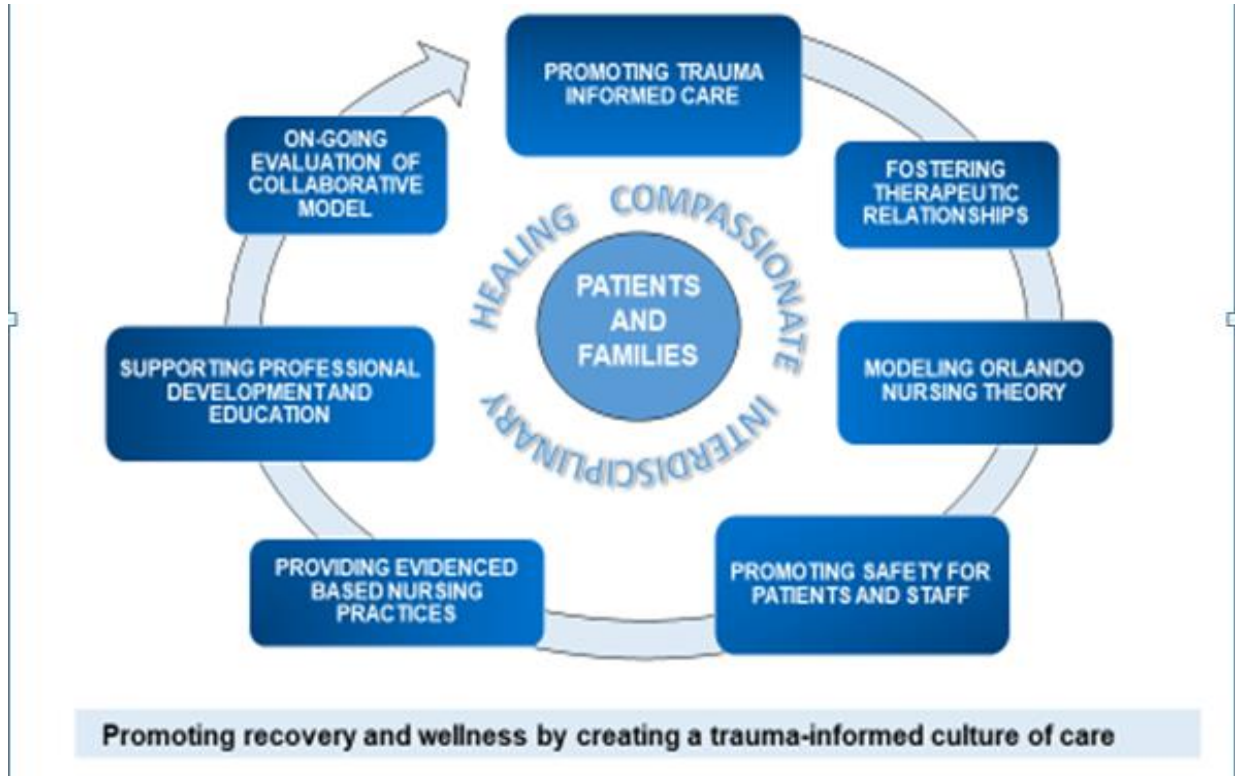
PROMOTING TRAUMA INFORMED CARE

FOSTERING THERAPEUTIC RELATIONSHIPS

MODELING ORLANDO NURSING THEORY

PROMOTING SAFETY FOR PATIENTS AND STAFF

PROVIDING EVIDENCED BASED NURSING PRACTICES

SUPPORTING PROFESSIONAL DEVELOPMENT AND EDUCATION

ON-GOING EVALUATION OF COLLABORATIVE MODEL

HEALING COMPASSIONATE INTERDISCIPLINARY

PATIENTS AND FAMILIES

Promoting recovery and wellness by creating a trauma-informed culture of care